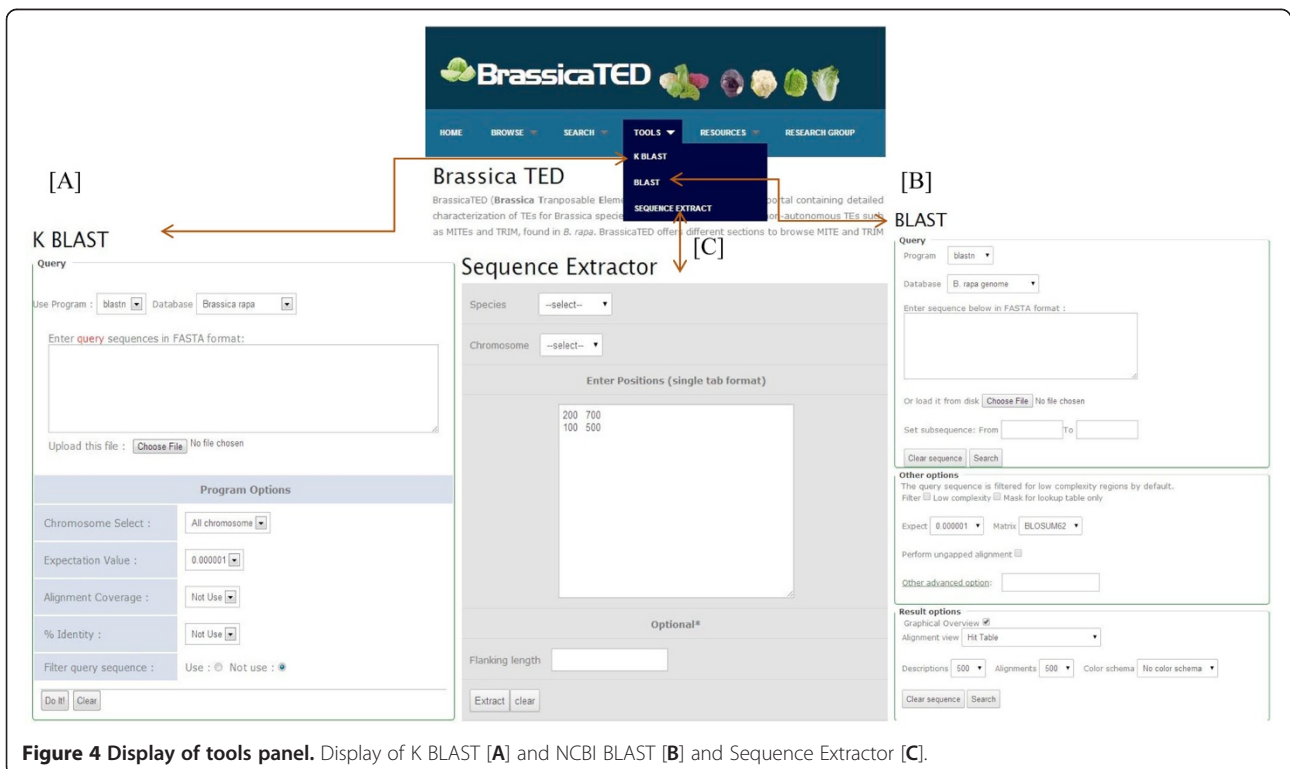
BrassicaTED

HOME BROWSE SEARCH TOOLS RESOURCES RESEARCH GROUP

K BLAST
BLAST
SEQUENCE EXTRACT

[A]

Brassica TED

BrassicaTED (**Brassica** Tranposable Eleme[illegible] portal containing detailed characterization of TEs for Brassica specie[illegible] non-autonomous TEs such as MITEs and TRIM, found in *B. rapa*. BrassicaTED offer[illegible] different sections to browse MITE and TRIM

[B]

K BLAST

Query

Use Program : blastn Database Brassica rapa

Enter query sequences in FASTA format:

Upload this file : Choose File No file chosen

Program Options

| Chromosome Select : | All chromosome |
|---|---|
| Expectation Value : | 0.000001 |
| Alignment Coverage : | Not Use |
| % Identity : | Not Use |
| Filter query sequence : | Use : Not use : |

Do It! Clear

[C]

Sequence Extractor

Species --select--

Chromosome --select--

Enter Positions (single tab format)

200 700
100 500

Optional*

Flanking length

Extract clear

BLAST

Query

Program blastn

Database B. rapa genome

Enter sequence below in FASTA format :

Or load it from disk Choose File No file chosen

Set subsequence: From To

Clear sequence Search

Other options

The query sequence is filtered for low complexity regions by default.
Filter Low complexity Mask for lookup table only

Expect 0.000001 Matrix BLOSUM62

Perform ungapped alignment

Other advanced option:

Result options

Graphical Overview
Alignment view Hit Table

Descriptions 500 Alignments 500 Color schema No color schema

Clear sequence Search

**Figure 4 Display of tools panel.** Display of K BLAST [**A**] and NCBI BLAST [**B**] and Sequence Extractor [**C**].